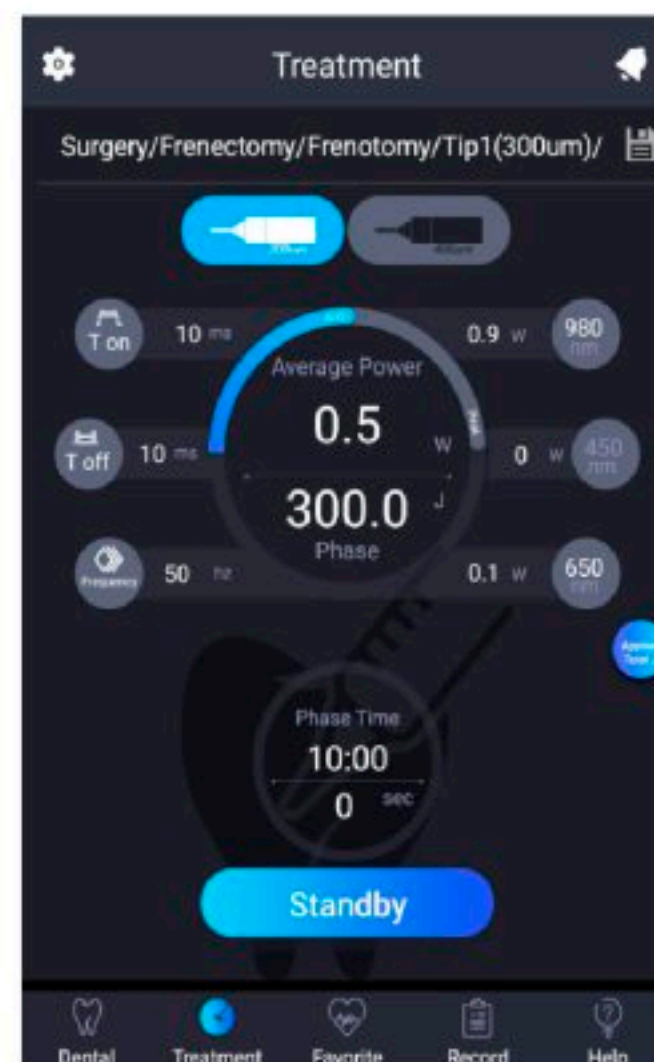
Treatment

Surgery/Frenectomy/Frenotomy/Tip1(300um)/

T on 10 ms

0.9 w 980 nm

Average Power

0.5 W

T off 10 ms

0 w 450 nm

300.0 J

Phase

Frequency 50 hz

0.1 w 650 nm

Phase Time

10:00

0 sec

Standby

Dental Treatment Favorite Record Help